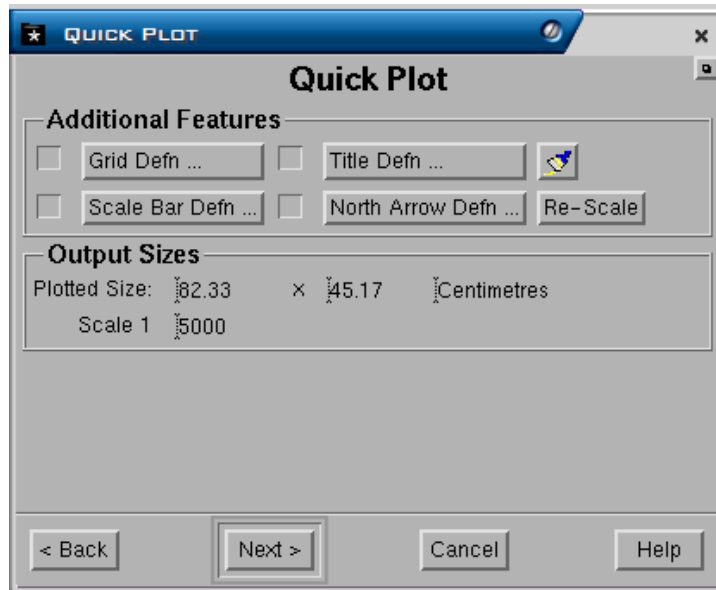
QUICK PLOT

Quick Plot

Additional Features

Grid Defn ...

Title Defn ...

Scale Bar Defn ...

North Arrow Defn ...

Re-Scale

Output Sizes

Plotted Size: 82.33 × 45.17 Centimetres

Scale 1 5000

< Back

Next >

Cancel

Help